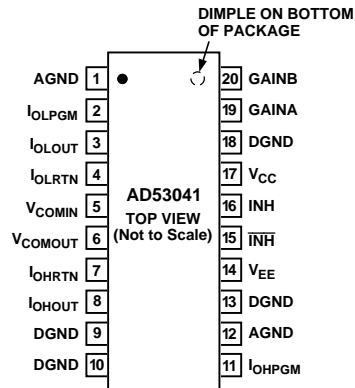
DIMPLE ON BOTTOM OF PACKAGE

AGND 1
$I_{OLPGM}$ 2
$I_{OLOUT}$ 3
$I_{OLRTN}$ 4
$V_{COMIN}$ 5
$V_{COMOUT}$ 6
$I_{OHRTN}$ 7
$I_{OHOUT}$ 8
DGND 9
DGND 10

AD53041
TOP VIEW
(Not to Scale)

20 GAINB
19 GAINA
18 DGND
17 $V_{CC}$
16 INH
15 $\overline{INH}$
14 $V_{EE}$
13 DGND
12 AGND
11 $I_{OHPGM}$